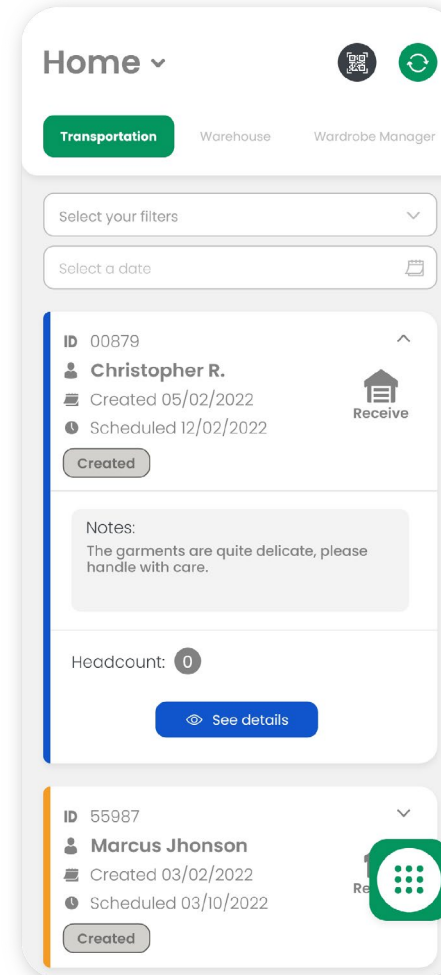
Home

Transportation
Warehouse
Wardrobe Manager

Select your filters

Select a date

ID 00879
Christopher R.
Created 05/02/2022
Scheduled 12/02/2022
Created
Receive

Notes:
The garments are quite delicate, please handle with care.

Headcount: 0

See details

ID 55987
Marcus Jhonson
Created 03/02/2022
Scheduled 03/10/2022
Created
Re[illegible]